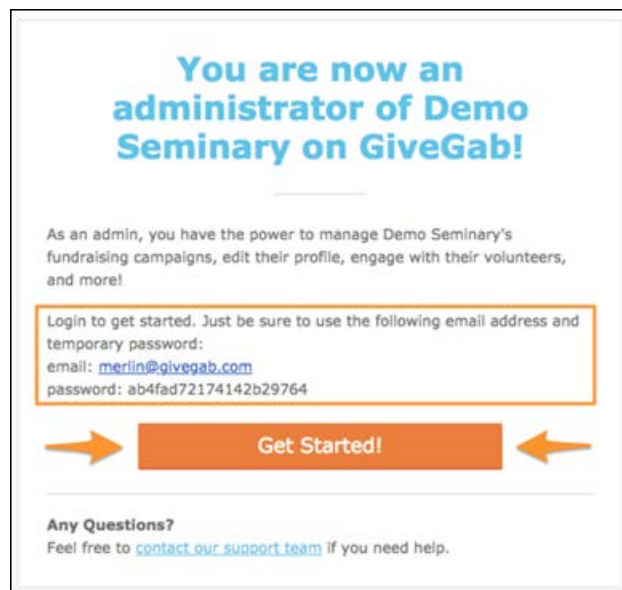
You are now an administrator of Demo Seminary on GiveGab!

As an admin, you have the power to manage Demo Seminary's fundraising campaigns, edit their profile, engage with their volunteers, and more!

Login to get started. Just be sure to use the following email address and temporary password:
email: merlin@givegab.com
password: ab4fad72174142b29764

Get Started!

Any Questions?
Feel free to contact our support team if you need help.